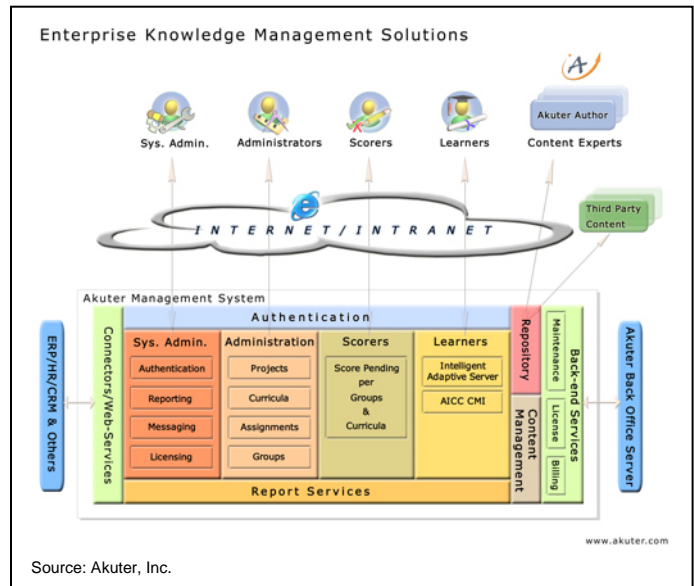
Enterprise Knowledge Management Solutions

Sys. Admin.

Administrators

Scorers

Learners

Akuter Author

Content Experts

INTERNET/INTRANET

Third Party Content

Akuter Management System

Authentication

ERP/HR/CRM & Others

Connectors/Web-Services

Sys. Admin.

Authentication

Reporting

Messaging

Licensing

Administration

Projects

Curricula

Assignments

Groups

Scorers

Score Pending per Groups & Curricula

Learners

Intelligent Adaptive Server

AICC CMI

Repository

Content Management

Maintenance

License

Billing

Back-end Services

Akuter Back Office Server

Report Services

www.akuter.com

Source: Akuter, Inc.